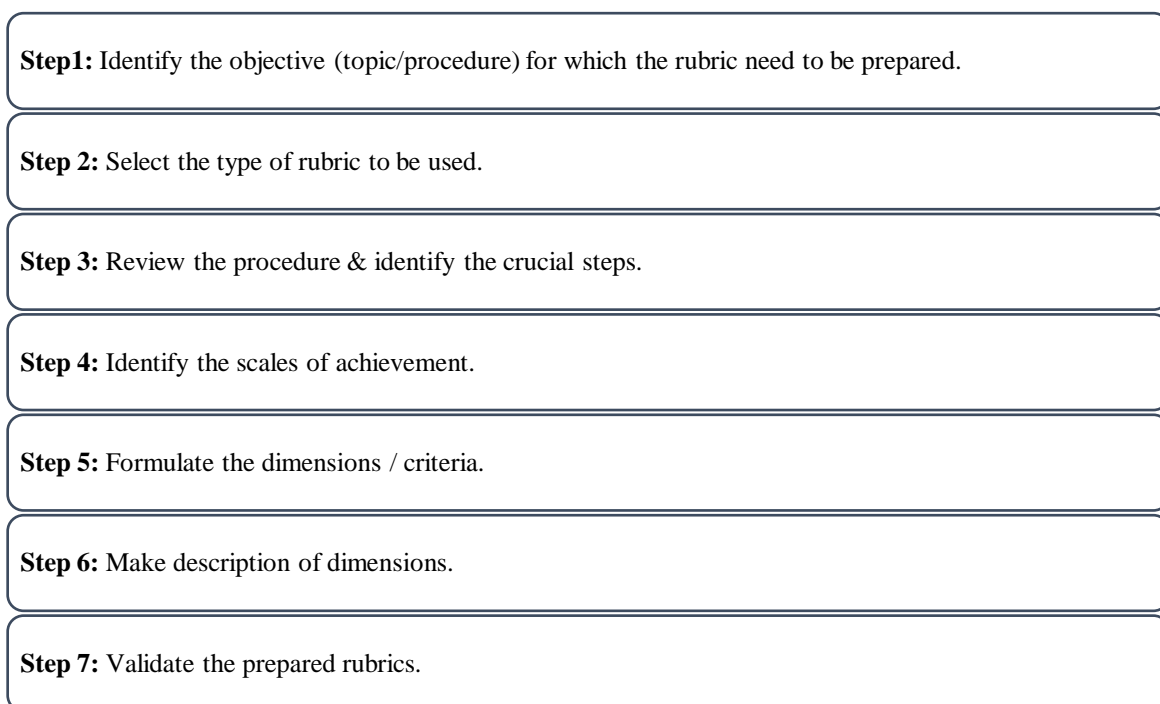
**Step1:** Identify the objective (topic/procedure) for which the rubric need to be prepared.

**Step 2:** Select the type of rubric to be used.

**Step 3:** Review the procedure & identify the crucial steps.

**Step 4:** Identify the scales of achievement.

**Step 5:** Formulate the dimensions / criteria.

**Step 6:** Make description of dimensions.

**Step 7:** Validate the prepared rubrics.